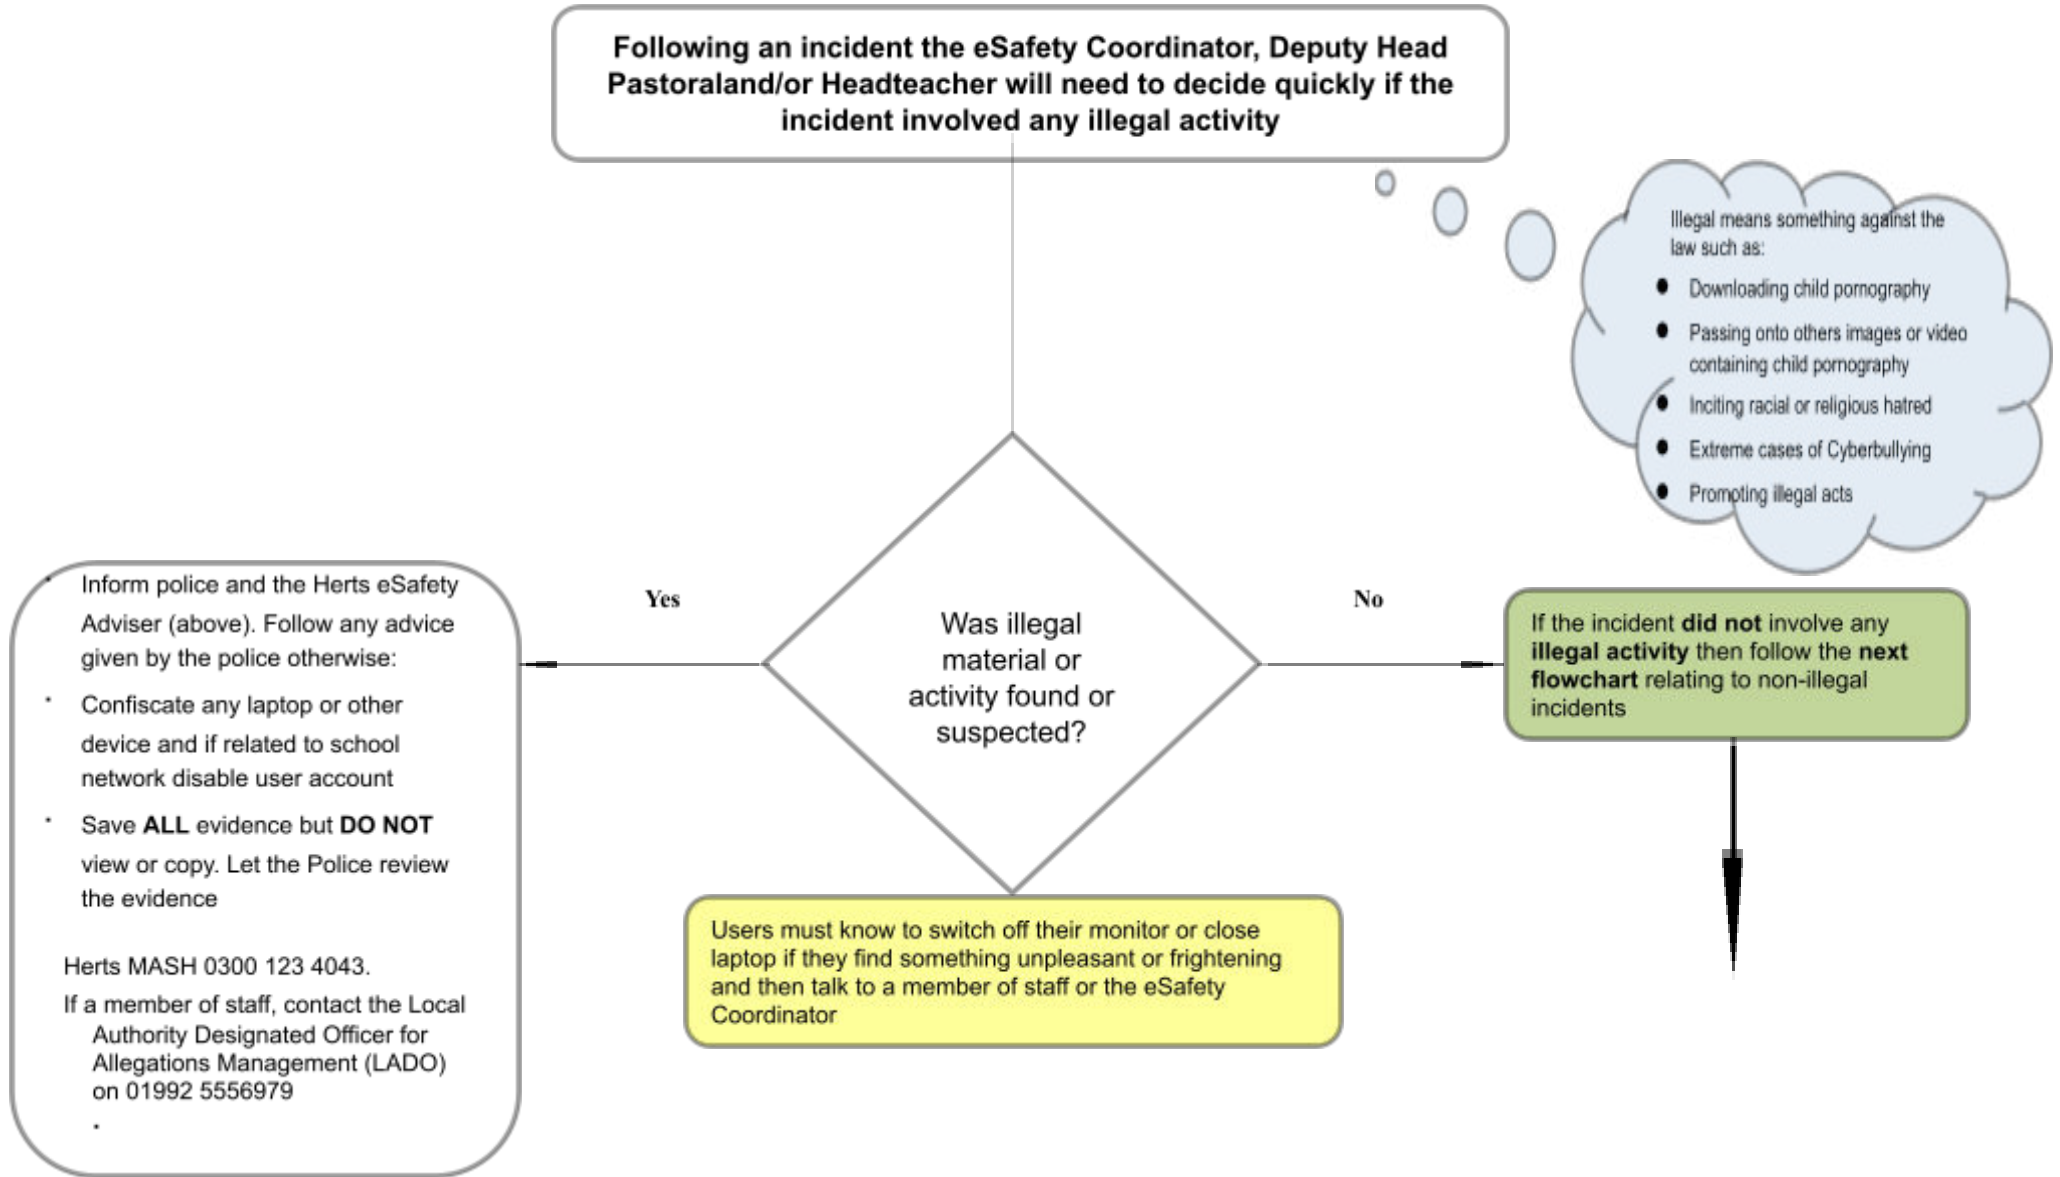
Following an incident the eSafety Coordinator, Deputy Head Pastoraland/or Headteacher will need to decide quickly if the incident involved any illegal activity

Illegal means something against the law such as:

- Downloading child pornography
- Passing onto others images or video containing child pornography
- Inciting racial or religious hatred
- Extreme cases of Cyberbullying
- Promoting illegal acts

Yes

Was illegal material or activity found or suspected?

No

- Inform police and the Herts eSafety Adviser (above). Follow any advice given by the police otherwise:
- Confiscate any laptop or other device and if related to school network disable user account
- Save **ALL** evidence but **DO NOT** view or copy. Let the Police review the evidence

Herts MASH 0300 123 4043.

If a member of staff, contact the Local Authority Designated Officer for Allegations Management (LADO) on 01992 5556979

If the incident **did not** involve any **illegal activity** then follow the **next flowchart** relating to non-illegal incidents

Users must know to switch off their monitor or close laptop if they find something unpleasant or frightening and then talk to a member of staff or the eSafety Coordinator